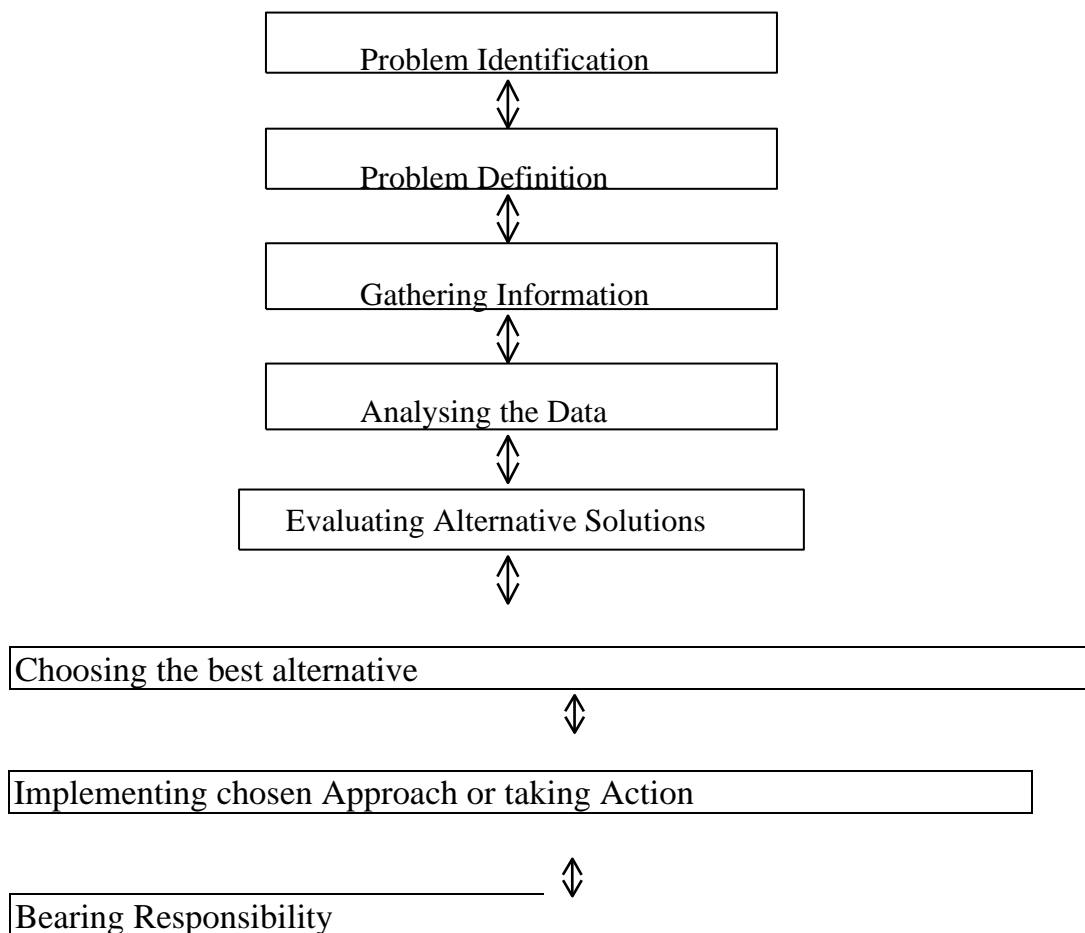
Problem Identification

Problem Definition

Gathering Information

Analysing the Data

Evaluating Alternative Solutions

Choosing the best alternative

Implementing chosen Approach or taking Action

Bearing Responsibility